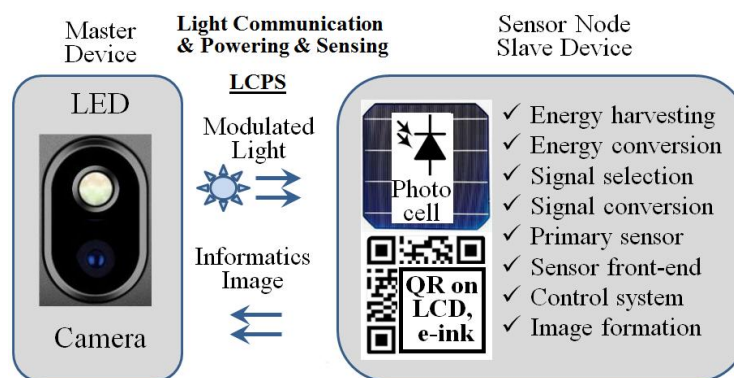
Master Device

Light Communication & Powering & Sensing

LCPS

Sensor Node Slave Device

LED

Camera

Modulated Light

Informatics Image

Photo cell

QR on LCD, e-ink

✓ Energy harvesting
✓ Energy conversion
✓ Signal selection
✓ Signal conversion
✓ Primary sensor
✓ Sensor front-end
✓ Control system
✓ Image formation